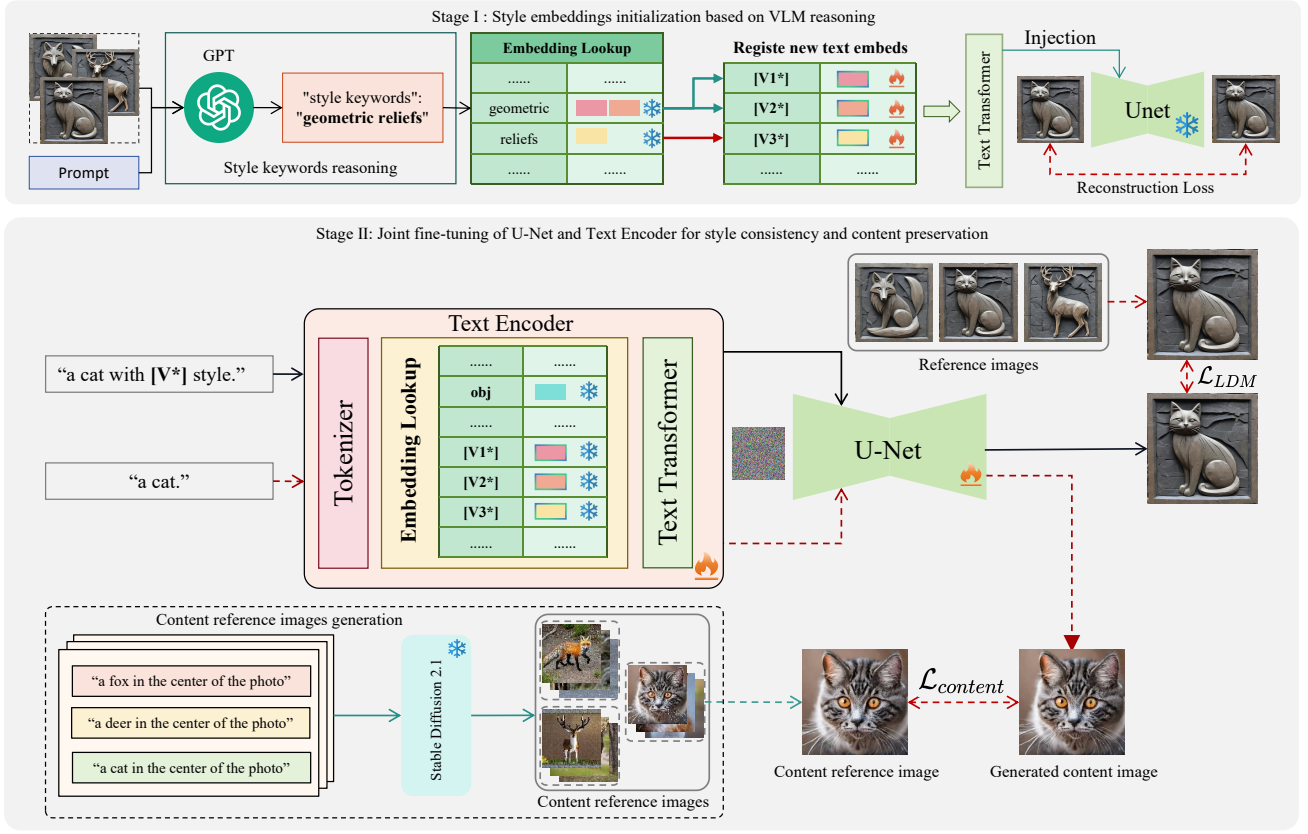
Stage I : Style embeddings initialization based on VLM reasoning

Prompt

GPT

"style keywords": "geometric reliefs"

Style keywords reasoning

| Embedding Lookup | |
|---|---|
| ...... | ...... |
| geometric | |
| reliefs | |
| ...... | ...... |

Registe new text embeds

| [V1*] | |
|---|---|
| [V2*] | |
| [V3*] | |
| ...... | ...... |

Text Transformer

Injection

Unet

Reconstruction Loss

Stage II: Joint fine-tuning of U-Net and Text Encoder for style consistency and content preservation

"a cat with [V*] style."

"a cat."

Text Encoder

Tokenizer

Embedding Lookup

| ...... | ...... |
|---|---|
| obj | |
| ...... | ...... |
| [V1*] | |
| [V2*] | |
| [V3*] | |
| ...... | ...... |

Text Transformer

U-Net

Reference images

$\mathcal{L}_{LDM}$

Content reference images generation

"a fox in the center of the photo"

"a deer in the center of the photo"

"a cat in the center of the photo"

Stable Diffusion 2.1

Content reference images

$\mathcal{L}_{content}$

Content reference image

Generated content image